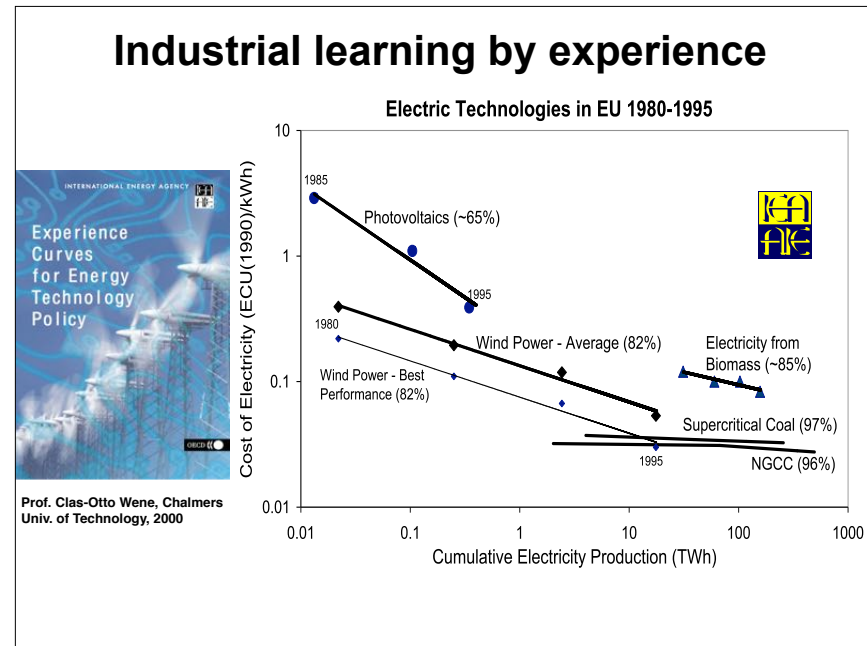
Industrial learning by experience

INTERNATIONAL ENERGY AGENCY

Experience Curves for Energy Technology Policy

OECD

Prof. Clas-Otto Wene, Chalmers Univ. of Technology, 2000

Electric Technologies in EU 1980-1995

Cost of Electricity (ECU(1990)/kWh)

10
1
0.1
0.01

1985
Photovoltaics (~65%)
1995
1980
Wind Power - Average (82%)
Wind Power - Best Performance (82%)
Electricity from Biomass (~85%)
Supercritical Coal (97%)
1995
NGCC (96%)

0.01 0.1 1 10 100 1000

Cumulative Electricity Production (TWh)